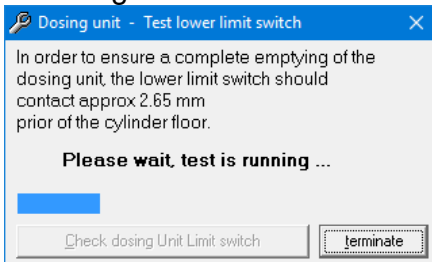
Dosing unit - Test lower limit switch

In order to ensure a complete emptying of the dosing unit, the lower limit switch should contact approx 2.65 mm prior of the cylinder floor.

Please wait, test is running ...

Check dosing Unit Limit switch

terminate